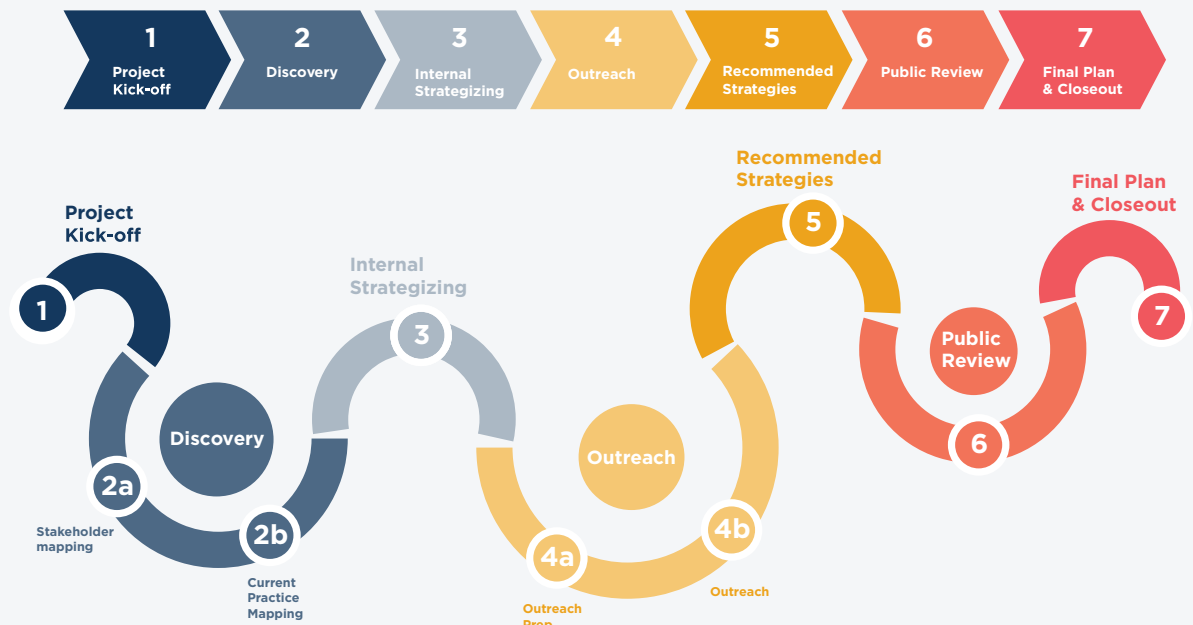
1
Project Kick-off

2
Discovery

3
Internal Strategizing

4
Outreach

5
Recommended Strategies

6
Public Review

7
Final Plan & Closeout

Project Kick-off
1

Discovery
2a
Stakeholder mapping
2b
Current Practice Mapping

Internal Strategizing
3

Outreach
4a
Outreach Prep
4b
Outreach

Recommended Strategies
5

Public Review
6

Final Plan & Closeout
7